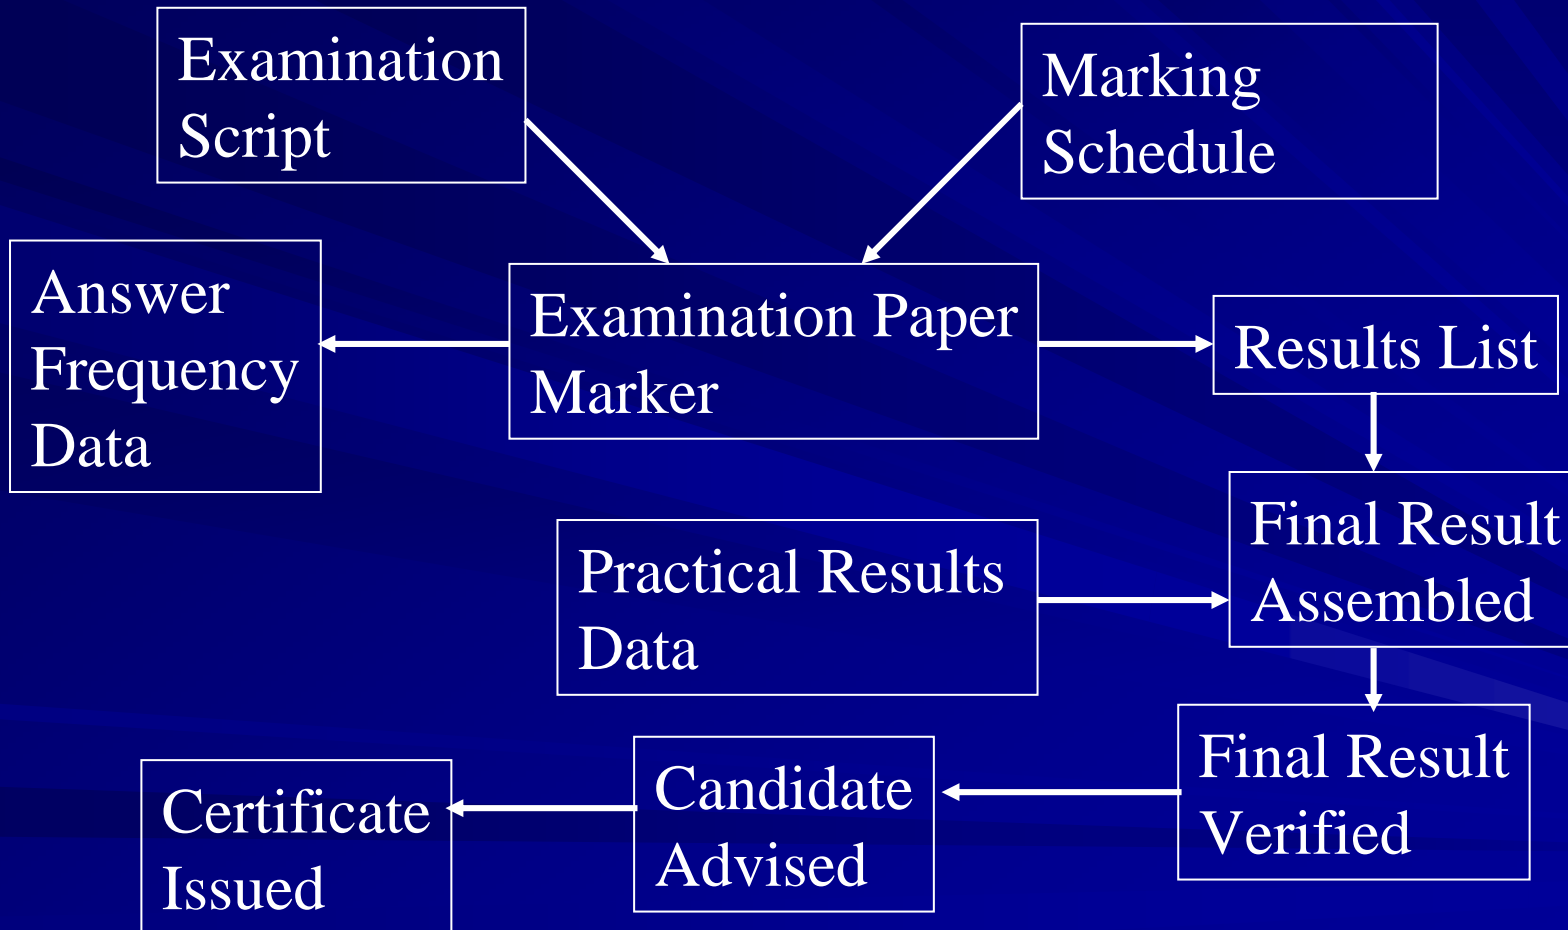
Examination Script

Marking Schedule

Answer Frequency Data

Examination Paper Marker

Results List

Final Result Assembled

Practical Results Data

Final Result Verified

Candidate Advised

Certificate Issued